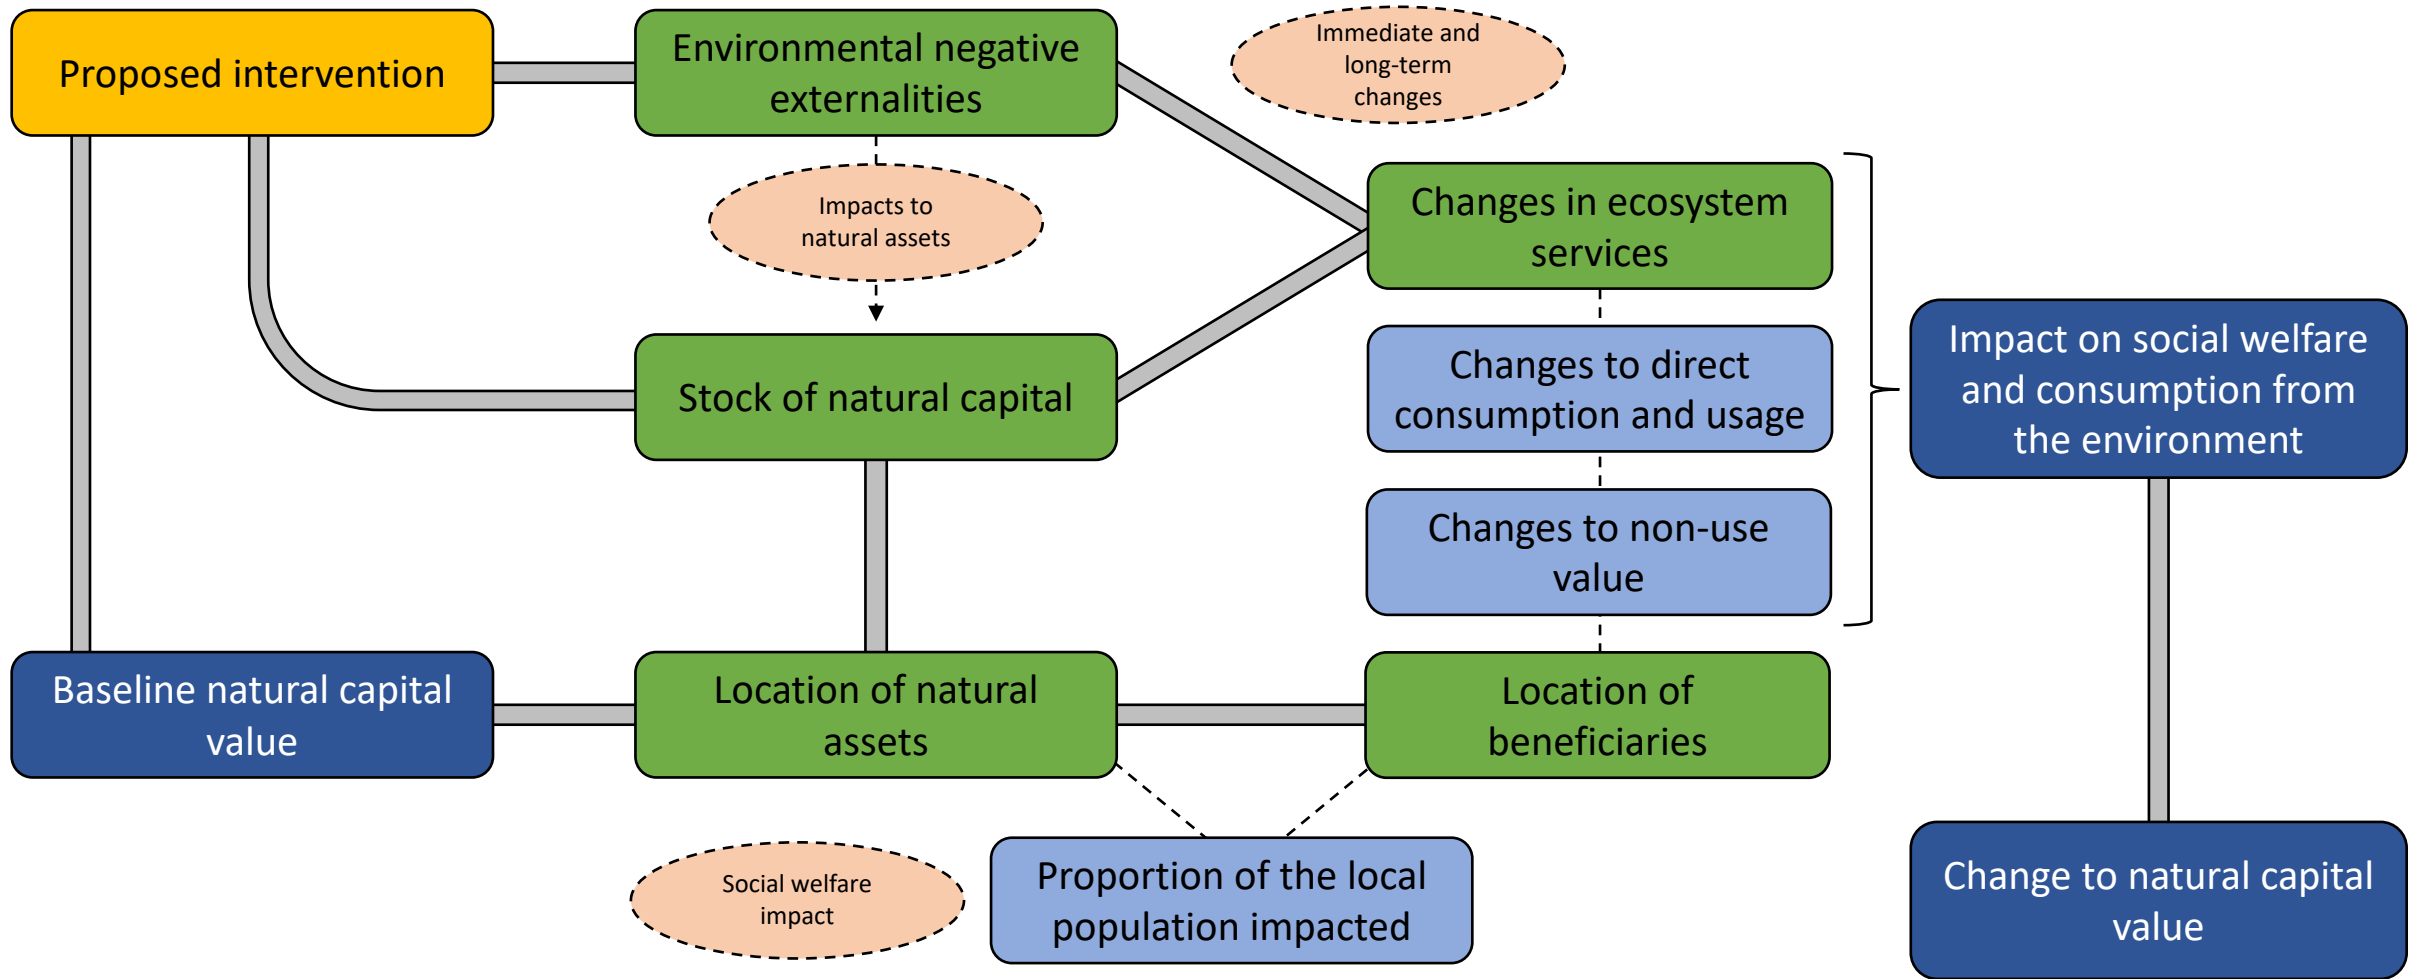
Proposed intervention

Environmental negative externalities

Immediate and long-term changes

Impacts to natural assets

Changes in ecosystem services

Stock of natural capital

Changes to direct consumption and usage

Impact on social welfare and consumption from the environment

Changes to non-use value

Baseline natural capital value

Location of natural assets

Location of beneficiaries

Social welfare impact

Proportion of the local population impacted

Change to natural capital value